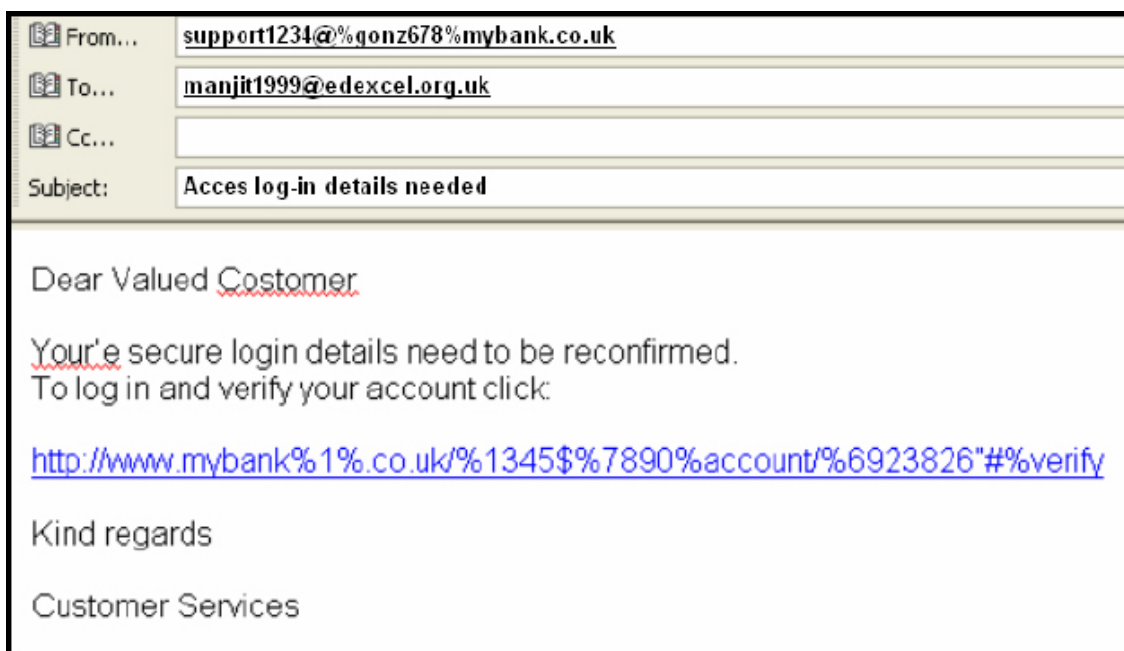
From... support1234@%gonz678%mybank.co.uk

To... manjit1999@edexcel.org.uk

Cc...

Subject: Acces log-in details needed

Dear Valued Costomer

Your'e secure login details need to be reconfirmed.
To log in and verify your account click:

http://www.mybank%1%.co.uk/%1345$%7890%account/%6923826"#%verify

Kind regards

Customer Services